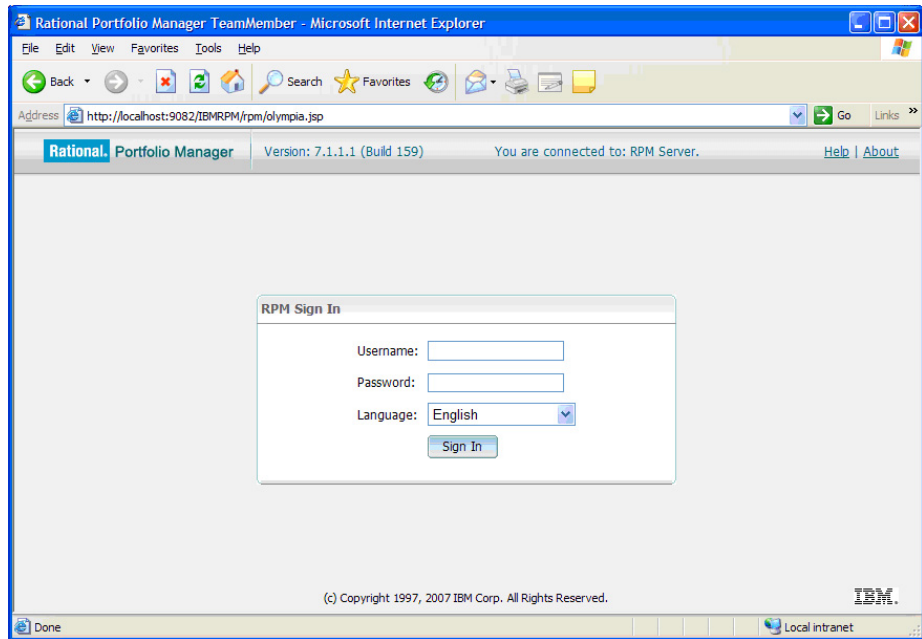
Rational Portfolio Manager TeamMember - Microsoft Internet Explorer

File Edit View Favorites Tools Help

Back Search Favorites

Address http://localhost:9082/IBMRPM/rpm/olympia.jsp Go Links

Rational. Portfolio Manager Version: 7.1.1.1 (Build 159) You are connected to: RPM Server. Help | About

RPM Sign In

Username:

Password:

Language: English

Sign In

(c) Copyright 1997, 2007 IBM Corp. All Rights Reserved.

IBM.

Done Local intranet